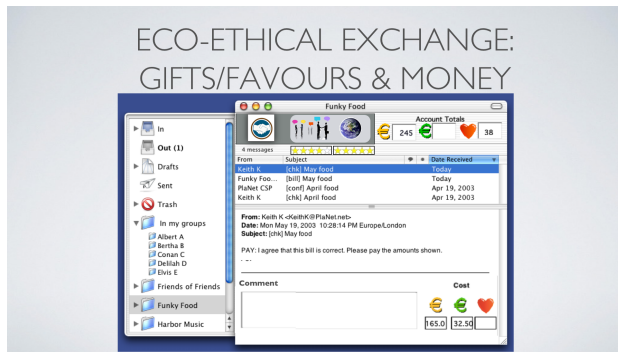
ECO-ETHICAL EXCHANGE: GIFTS/FAVOURS & MONEY

In
Out (1)
Drafts
Sent
Trash
In my groups
Albert A
Bertha B
Conan C
Delilah D
Elvis E
Friends of Friends
Funky Food
Harbor Music

Funky Food

Account Totals
245
38

4 messages

| From | Subject | Date Received |
|---|---|---|
| Keith K | [chk] May food | Today |
| Funky Foo... | [bill] May food | Today |
| PlaNet CSP | [conf] April food | Apr 19, 2003 |
| Keith K | [chk] April food | Apr 19, 2003 |

From: Keith K <KeithK@PlaNet.net>
Date: Mon May 19, 2003 10:28:14 PM Europe/London
Subject: [chk] May food

PAY: I agree that this bill is correct. Please pay the amounts shown.

Comment

Cost
165.0
32.50